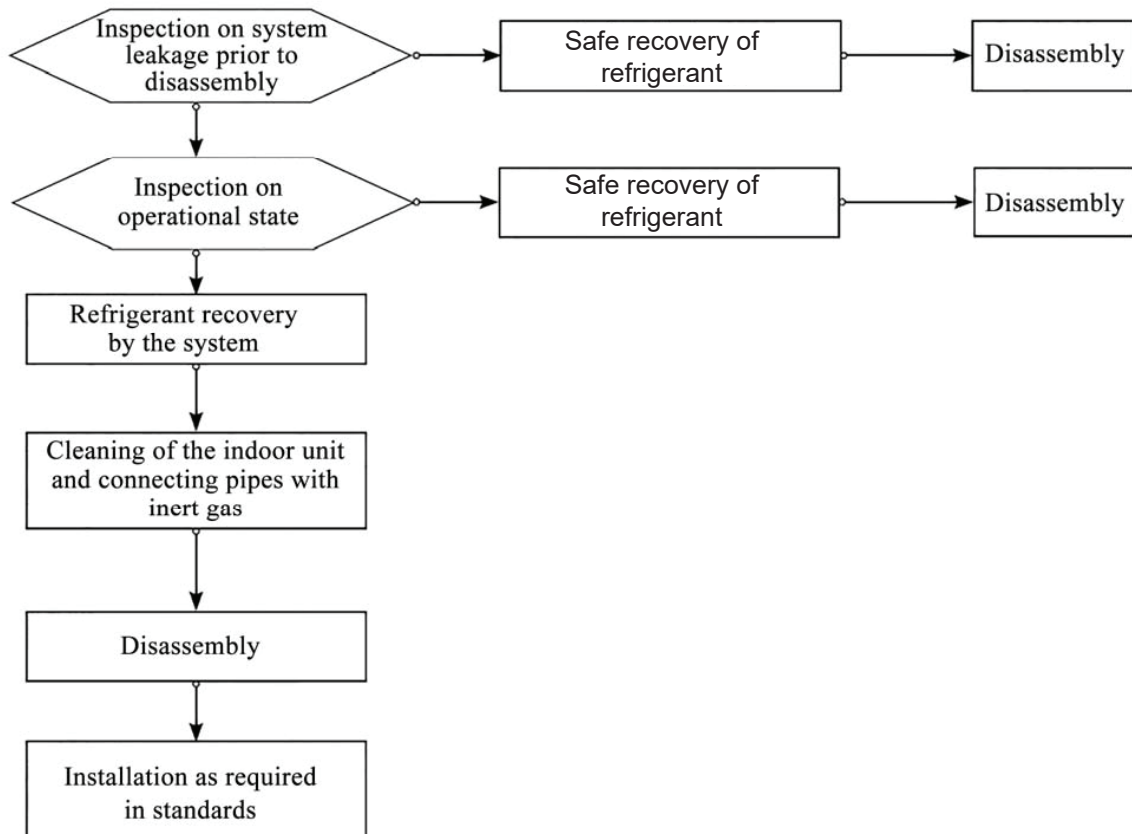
Inspection on system leakage prior to disassembly

Safe recovery of refrigerant

Disassembly

Inspection on operational state

Safe recovery of refrigerant

Disassembly

Refrigerant recovery by the system

Cleaning of the indoor unit and connecting pipes with inert gas

Disassembly

Installation as required in standards